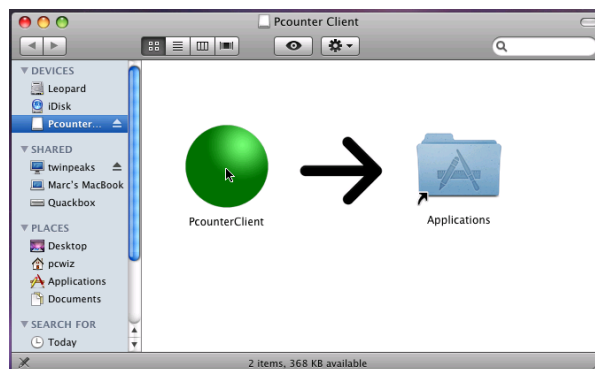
Pcounter Client

▼ DEVICES
Leopard
iDisk
Pcounter...

▼ SHARED
twinpeaks
Marc's MacBook
Quackbox

▼ PLACES
Desktop
pcwiz
Applications
Documents

▼ SEARCH FOR
Today

PcounterClient

Applications

2 items, 368 KB available